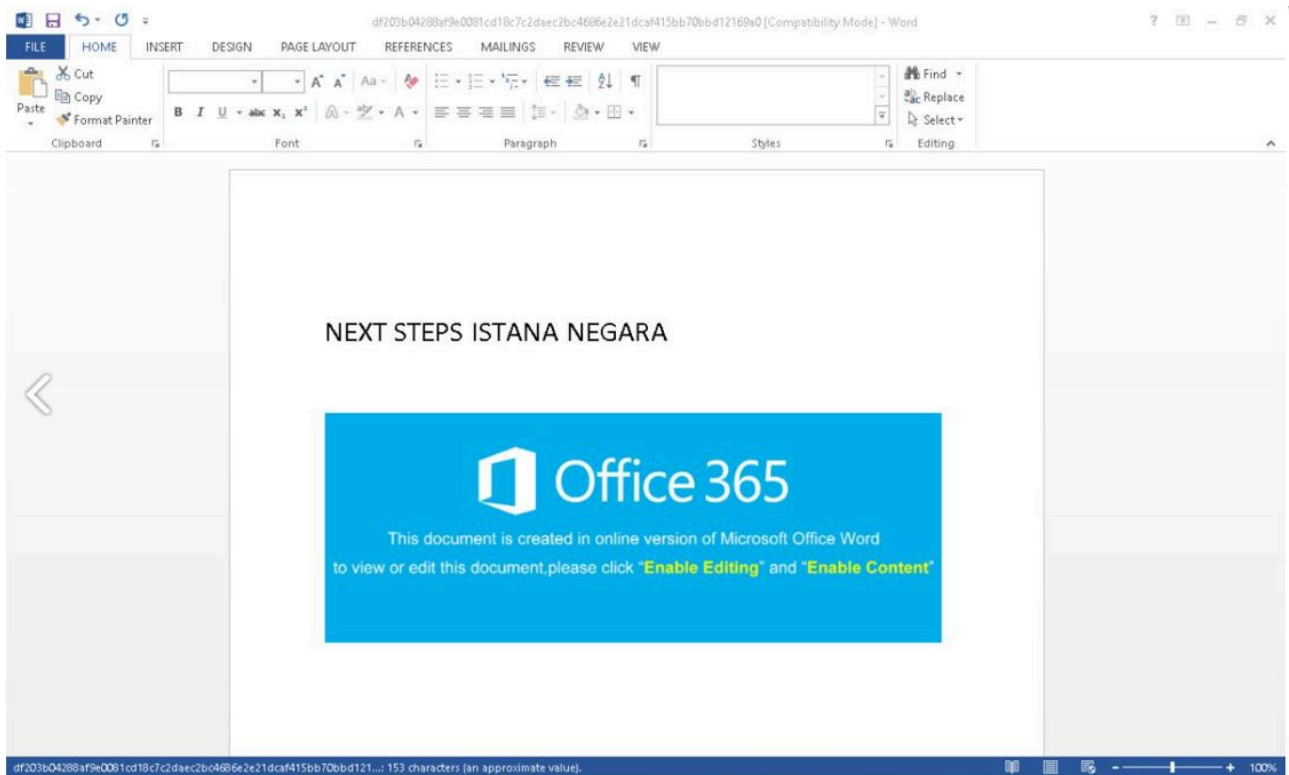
df203b04288af9e0081cd18c7c2daec2bc4686e2e21dcaf415bb70bbd12169a0 [Compatibility Mode] - Word

FILE HOME INSERT DESIGN PAGE LAYOUT REFERENCES MAILINGS REVIEW VIEW

Cut
Copy
Paste
Format Painter
Clipboard
Font
Paragraph
Styles
Find
Replace
Select
Editing

NEXT STEPS ISTANA NEGARA

Office 365

This document is created in online version of Microsoft Office Word
to view or edit this document,please click "Enable Editing" and "Enable Content"

df203b04288af9e0081cd18c7c2daec2bc4686e2e21dcaf415bb70bbd121...: 153 characters (an approximate value).

100%